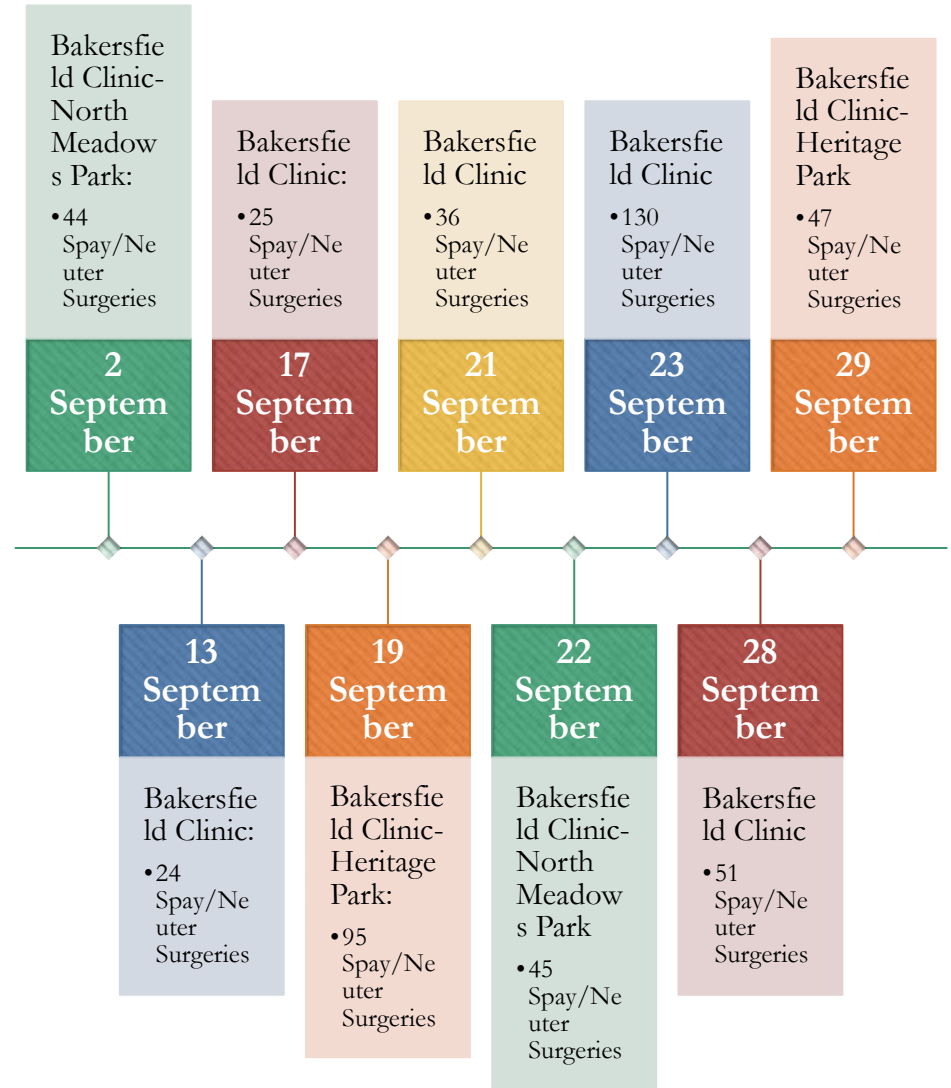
Bakersfield Clinic-North Meadows Park:

•44 Spay/Neuter Surgeries

2 September

Bakersfield Clinic:

•25 Spay/Neuter Surgeries

17 September

Bakersfield Clinic

•36 Spay/Neuter Surgeries

21 September

Bakersfield Clinic

•130 Spay/Neuter Surgeries

23 September

Bakersfield Clinic-Heritage Park

•47 Spay/Neuter Surgeries

29 September

13 September

Bakersfield Clinic:

•24 Spay/Neuter Surgeries

19 September

Bakersfield Clinic-Heritage Park:

•95 Spay/Neuter Surgeries

22 September

Bakersfield Clinic-North Meadows Park

•45 Spay/Neuter Surgeries

28 September

Bakersfield Clinic

•51 Spay/Neuter Surgeries